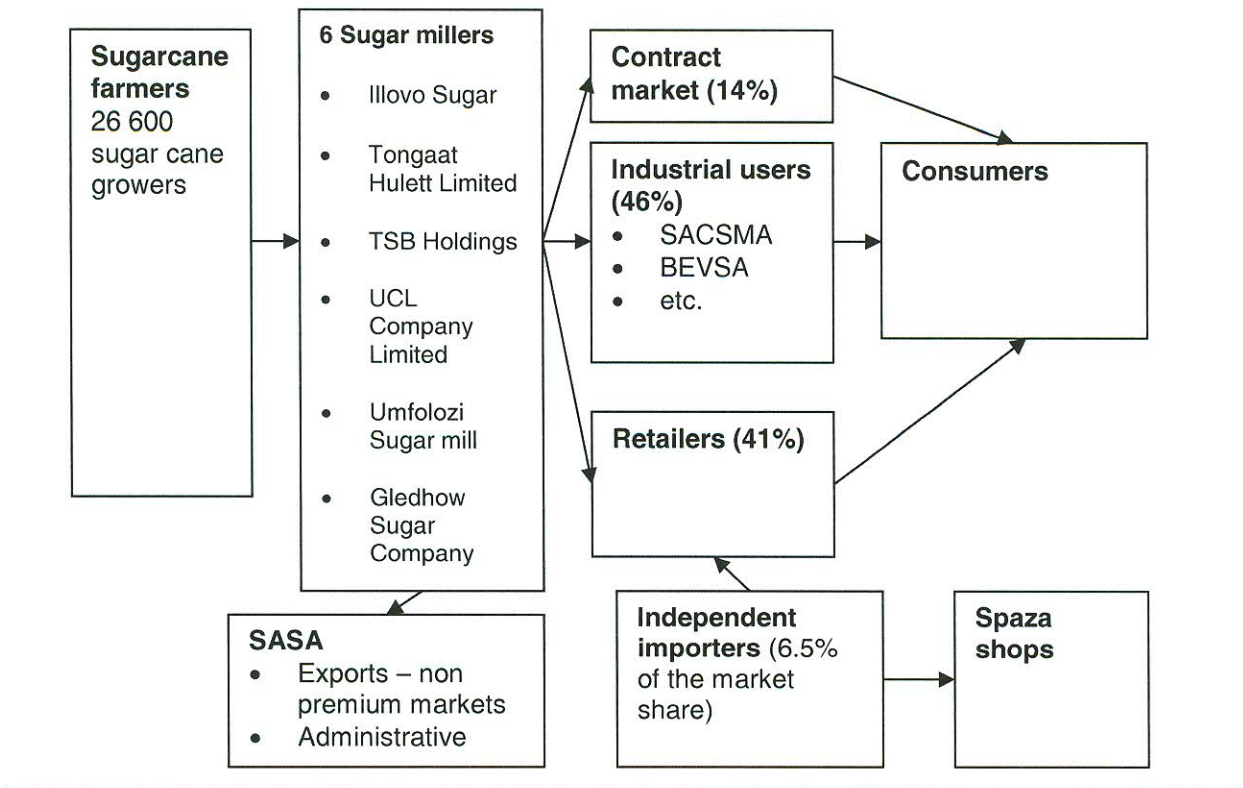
**Sugarcane farmers**
26 600 sugar cane growers

**6 Sugar millers**
- Illovo Sugar
- Tongaat Hulett Limited
- TSB Holdings
- UCL Company Limited
- Umfolozi Sugar mill
- Gledhow Sugar Company

**Contract market (14%)**

**Industrial users (46%)**
- SACSMA
- BEVSA
- etc.

**Retailers (41%)**

**Consumers**

**SASA**
- Exports – non premium markets
- Administrative

**Independent importers** (6.5% of the market share)

**Spaza shops**